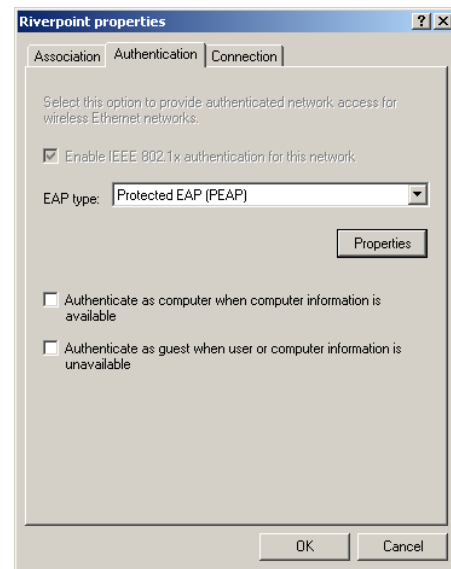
Riverpoint properties

?

X

Association

Authentication

Connection

Select this option to provide authenticated network access for wireless Ethernet networks.

Enable IEEE 802.1x authentication for this network

EAP type: Protected EAP (PEAP)

Properties

Authenticate as computer when computer information is available

Authenticate as guest when user or computer information is unavailable

OK

Cancel